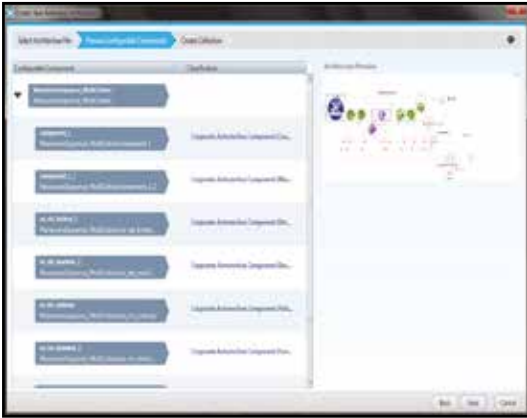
Select Architecture File | Process Configurable Components | Create Collection

Configurable Component | Classification | Architecture Preview

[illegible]

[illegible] | Corporate Architecture Component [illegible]

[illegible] | Corporate Architecture Component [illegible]

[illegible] | Corporate Architecture Component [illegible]

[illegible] | Corporate Architecture Component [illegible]

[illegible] | Corporate Architecture Component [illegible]

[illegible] | Corporate Architecture Component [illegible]

Back | Next | Cancel